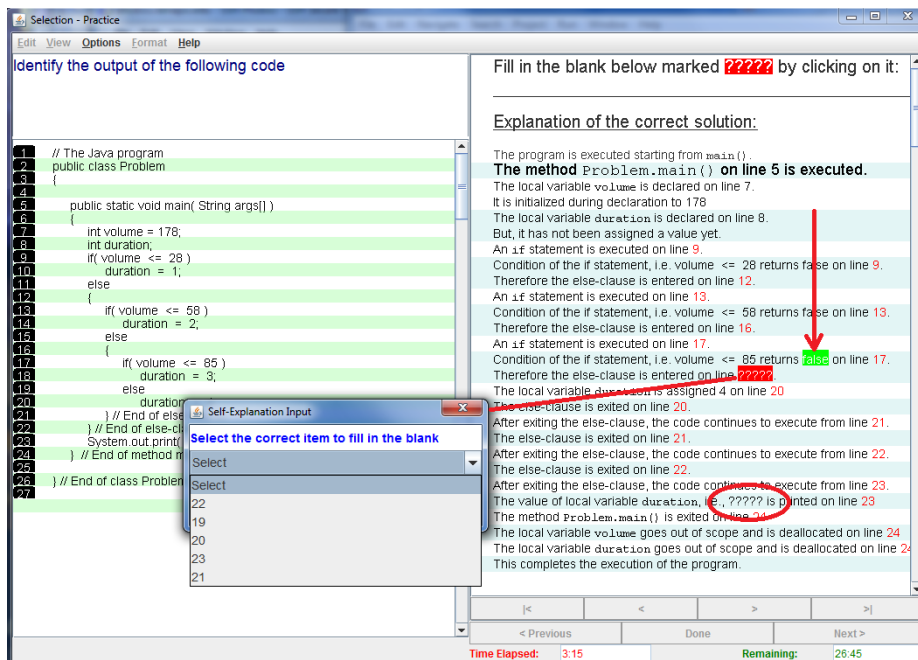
Selection - Practice

Edit View Options Format Help

Identify the output of the following code

1 // The Java program
2 public class Problem
3 {
4
5 public static void main( String args[] )
6 {
7 int volume = 178;
8 int duration;
9 if( volume <= 28 )
10 duration = 1;
11 else
12 {
13 if( volume <= 58 )
14 duration = 2;
15 else
16 {
17 if( volume <= 85 )
18 duration = 3;
19 else
20 duration
21 } // End of else
22 } // End of else-cl
23 System.out.print(
24 } // End of method m
25
26 } // End of class Problem
27

Self-Explanation Input

Select the correct item to fill in the blank

Select

Select
22
19
20
23
21

Fill in the blank below marked ????? by clicking on it:

Explanation of the correct solution:

The program is executed starting from main() .
The method Problem.main() on line 5 is executed.
The local variable volume is declared on line 7.
It is initialized during declaration to 178
The local variable duration is declared on line 8.
But, it has not been assigned a value yet.
An if statement is executed on line 9.
Condition of the if statement, i.e. volume <= 28 returns false on line 9.
Therefore the else-clause is entered on line 12.
An if statement is executed on line 13.
Condition of the if statement, i.e. volume <= 58 returns false on line 13.
Therefore the else-clause is entered on line 16.
An if statement is executed on line 17.
Condition of the if statement, i.e. volume <= 85 returns false on line 17.
Therefore the else-clause is entered on line ?????
The local variable duration is assigned 4 on line 20
The else-clause is exited on line 20.
After exiting the else-clause, the code continues to execute from line 21.
The else-clause is exited on line 21.
After exiting the else-clause, the code continues to execute from line 22.
The else-clause is exited on line 22.
After exiting the else-clause, the code continues to execute from line 23.
The value of local variable duration, i.e., ????? is printed on line 23
The method Problem.main() is exited on line 24
The local variable volume goes out of scope and is deallocated on line 24
The local variable duration goes out of scope and is deallocated on line 24
This completes the execution of the program.

|< < > >|

< Previous Done Next >

Time Elapsed: 3:15 Remaining: 26:45